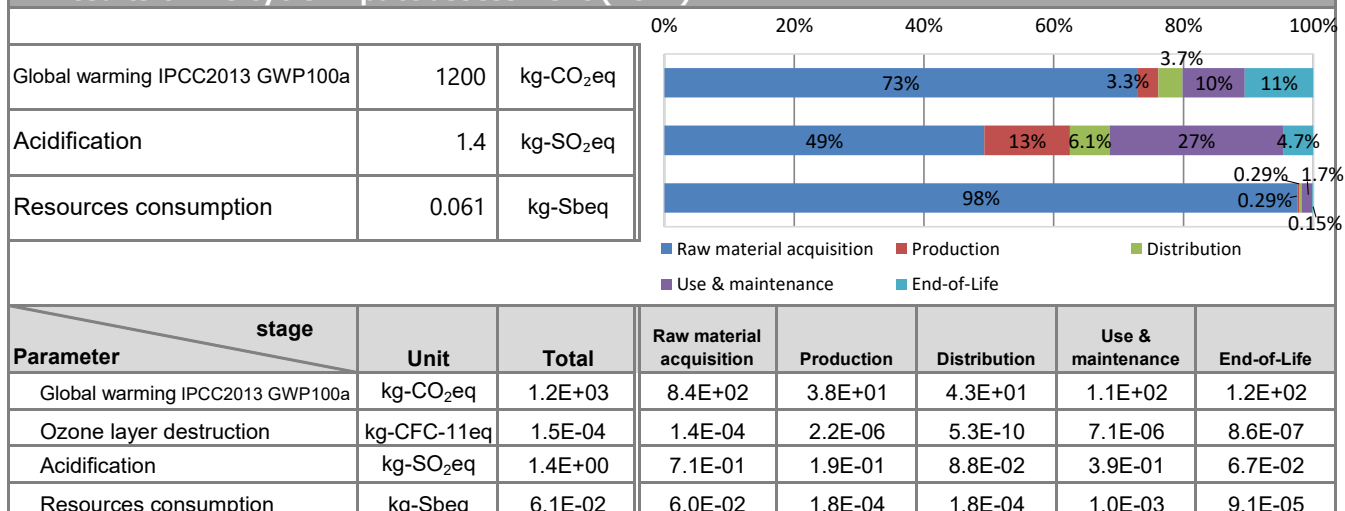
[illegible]

| | | |
|---|---|---|
| Global warming IPCC2013 GWP100a | 1200 | kg-CO$_2$eq |
| Acidification | 1.4 | kg-SO$_2$eq |
| Resources consumption | 0.061 | kg-Sbeq |

0% 20% 40% 60% 80% 100%

73% 3.3% 3.7% 10% 11%

49% 13% 6.1% 27% 4.7%

98% 0.29% 0.29% 1.7% 0.15%

Raw material acquisition, Production, Distribution, Use & maintenance, End-of-Life

| stage / Parameter | Unit | Total | Raw material acquisition | Production | Distribution | Use & maintenance | End-of-Life |
|---|---|---|---|---|---|---|---|
| Global warming IPCC2013 GWP100a | kg-CO$_2$eq | 1.2E+03 | 8.4E+02 | 3.8E+01 | 4.3E+01 | 1.1E+02 | 1.2E+02 |
| Ozone layer destruction | kg-CFC-11eq | 1.5E-04 | 1.4E-04 | 2.2E-06 | 5.3E-10 | 7.1E-06 | 8.6E-07 |
| Acidification | kg-SO$_2$eq | 1.4E+00 | 7.1E-01 | 1.9E-01 | 8.8E-02 | 3.9E-01 | 6.7E-02 |
| Resources consumption | kg-Sbeq | 6.1E-02 | 6.0E-02 | 1.8E-04 | 1.8E-04 | 1.0E-03 | 9.1E-05 |